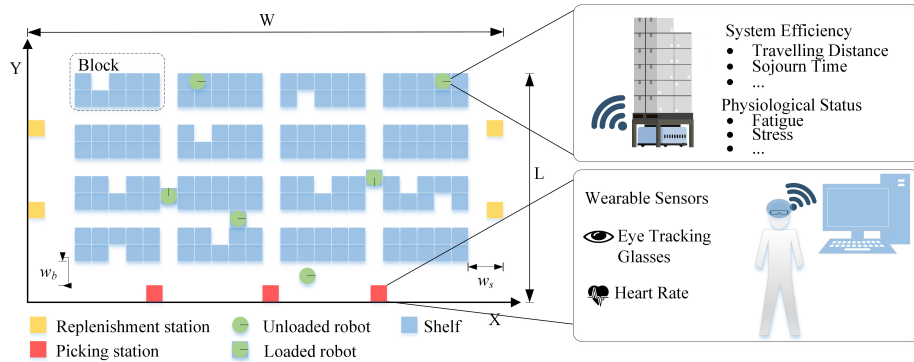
W

Y

Block

L

$w_b$

$w_s$

X

Replenishment station

Unloaded robot

Shelf

Picking station

Loaded robot

System Efficiency
• Travelling Distance
• Sojourn Time
• ...

Physiological Status
• Fatigue
• Stress
• ...

Wearable Sensors

Eye Tracking Glasses

Heart Rate